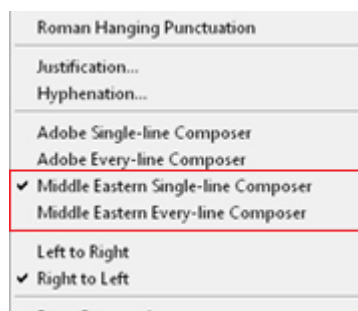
Roman Hanging Punctuation

Justification...
Hyphenation...

Adobe Single-line Composer
Adobe Every-line Composer
✔ Middle Eastern Single-line Composer
Middle Eastern Every-line Composer

Left to Right
✔ Right to Left